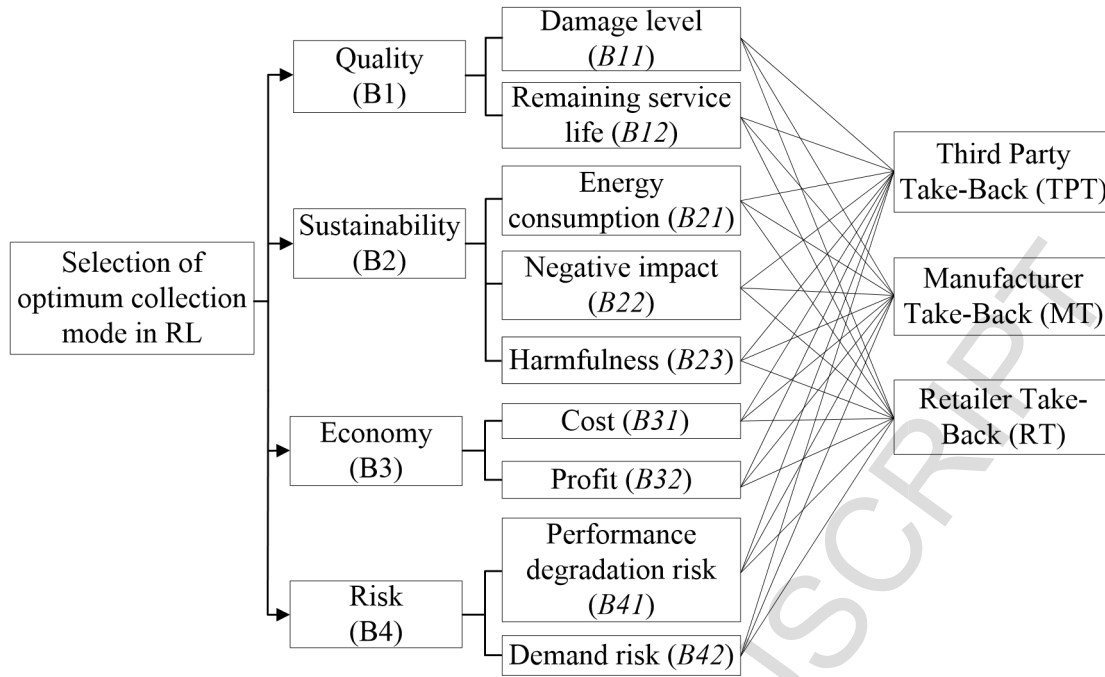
Selection of optimum collection mode in RL

Quality (B1)

Damage level (B11)

Remaining service life (B12)

Sustainability (B2)

Energy consumption (B21)

Negative impact (B22)

Harmfulness (B23)

Economy (B3)

Cost (B31)

Profit (B32)

Risk (B4)

Performance degradation risk (B41)

Demand risk (B42)

Third Party Take-Back (TPT)

Manufacturer Take-Back (MT)

Retailer Take-Back (RT)

SCRIPT